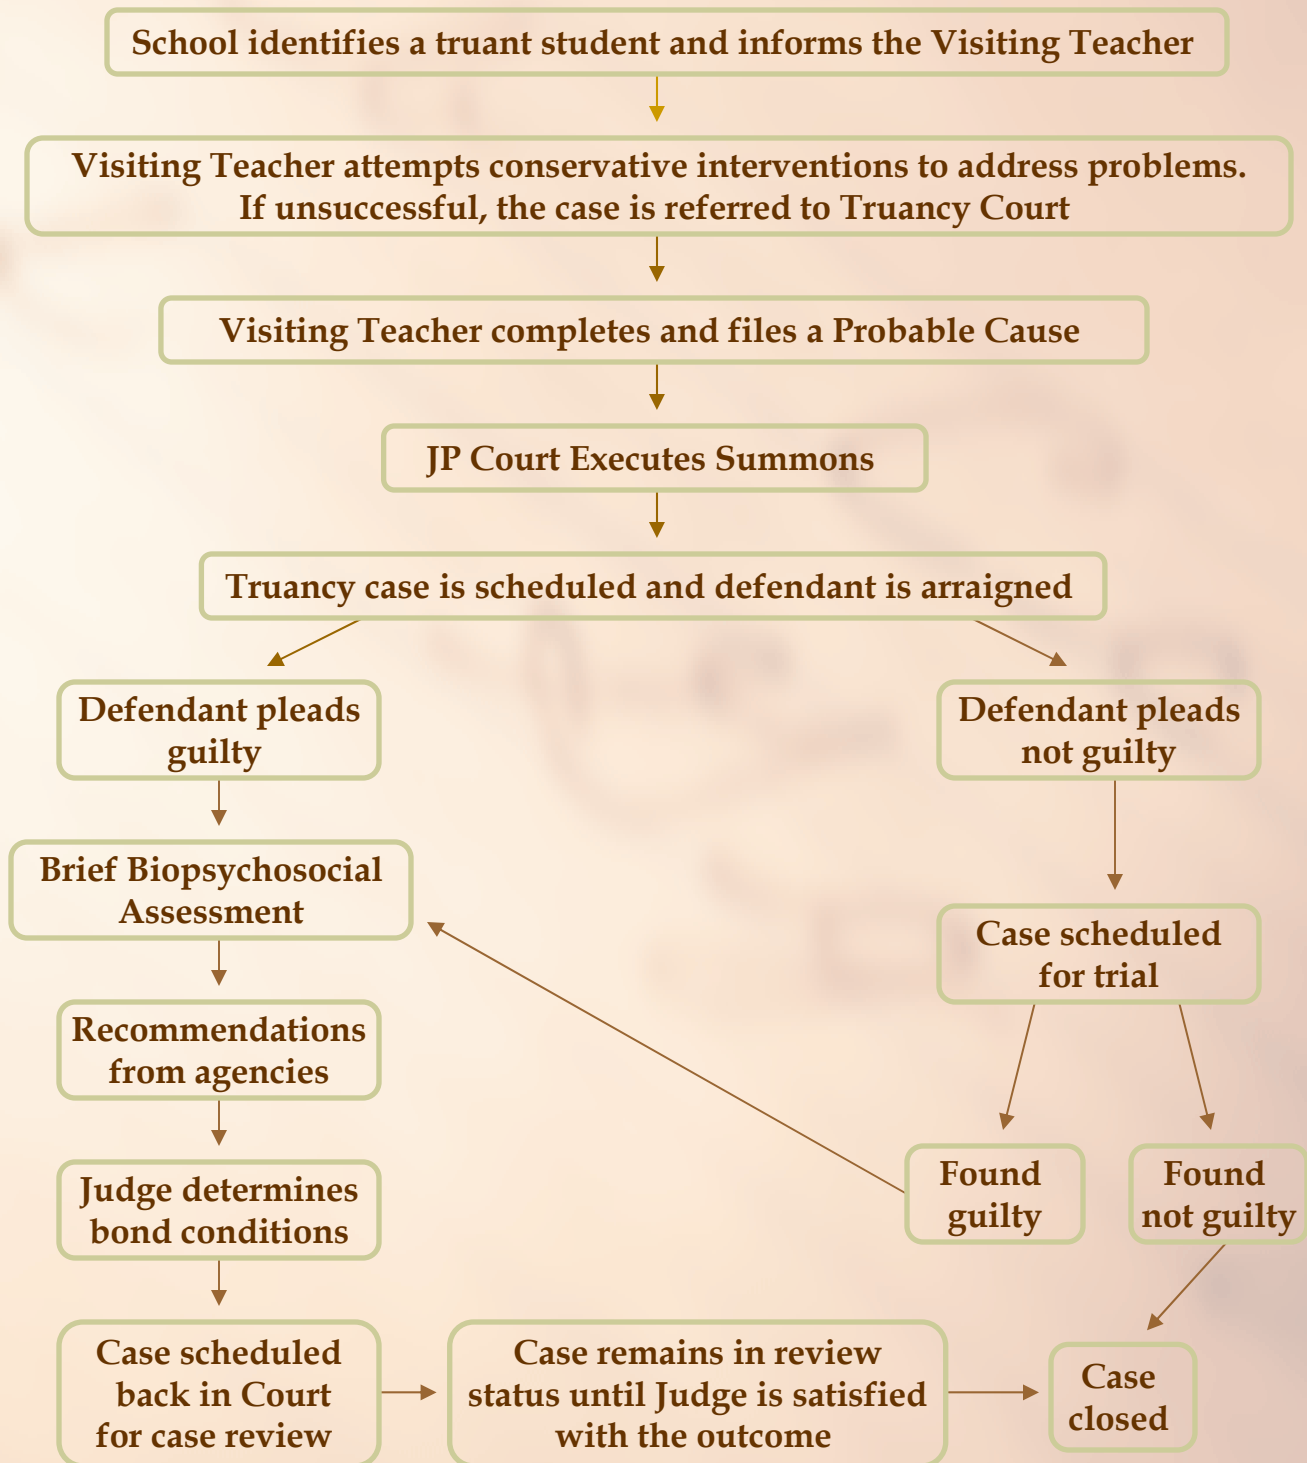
School identifies a truant student and informs the Visiting Teacher

Visiting Teacher attempts conservative interventions to address problems. If unsuccessful, the case is referred to Truancy Court

Visiting Teacher completes and files a Probable Cause

JP Court Executes Summons

Truancy case is scheduled and defendant is arraigned

Defendant pleads guilty

Defendant pleads not guilty

Brief Biopsychosocial Assessment

Case scheduled for trial

Recommendations from agencies

Judge determines bond conditions

Found guilty

Found not guilty

Case scheduled back in Court for case review

Case remains in review status until Judge is satisfied with the outcome

Case closed